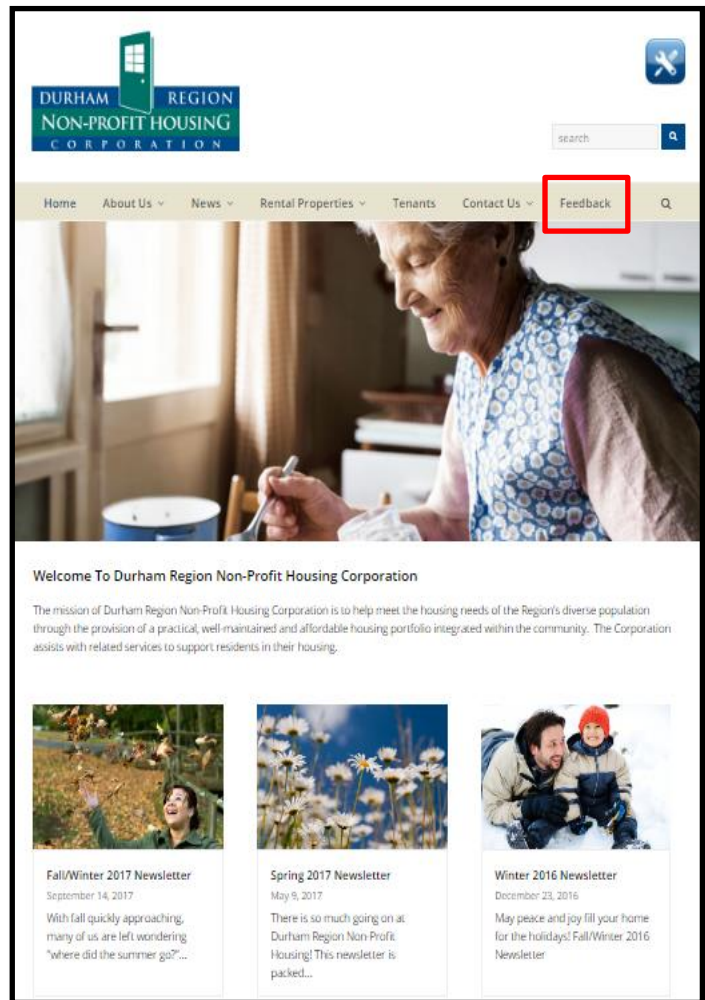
DURHAM REGION
NON-PROFIT HOUSING
CORPORATION

search

Home About Us News Rental Properties Tenants Contact Us Feedback

Welcome To Durham Region Non-Profit Housing Corporation

The mission of Durham Region Non-Profit Housing Corporation is to help meet the housing needs of the Region's diverse population through the provision of a practical, well-maintained and affordable housing portfolio integrated within the community. The Corporation assists with related services to support residents in their housing.

Fall/Winter 2017 Newsletter
September 14, 2017
With fall quickly approaching, many of us are left wondering "where did the summer go?"...

Spring 2017 Newsletter
May 9, 2017
There is so much going on at Durham Region Non-Profit Housing! This newsletter is packed...

Winter 2016 Newsletter
December 23, 2016
May peace and joy fill your home for the holidays! Fall/Winter 2016 Newsletter